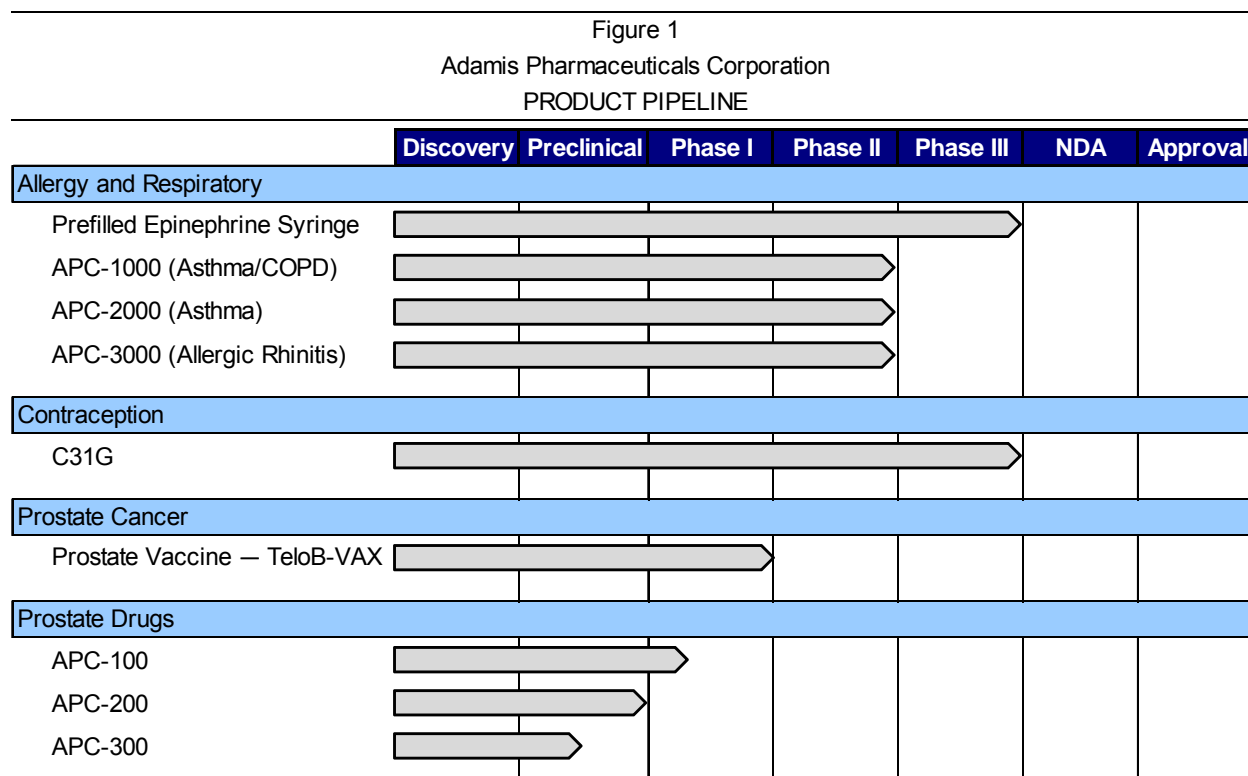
Figure 1
Adamis Pharmaceuticals Corporation
PRODUCT PIPELINE

| | Discovery | Preclinical | Phase I | Phase II | Phase III | NDA | Approval |
|---|---|---|---|---|---|---|---|
| Allergy and Respiratory | | | | | | | |
| Prefilled Epinephrine Syringe | | | | | | | |
| APC-1000 (Asthma/COPD) | | | | | | | |
| APC-2000 (Asthma) | | | | | | | |
| APC-3000 (Allergic Rhinitis) | | | | | | | |
| Contraception | | | | | | | |
| C31G | | | | | | | |
| Prostate Cancer | | | | | | | |
| Prostate Vaccine — TeloB-VAX | | | | | | | |
| Prostate Drugs | | | | | | | |
| APC-100 | | | | | | | |
| APC-200 | | | | | | | |
| APC-300 | | | | | | | |